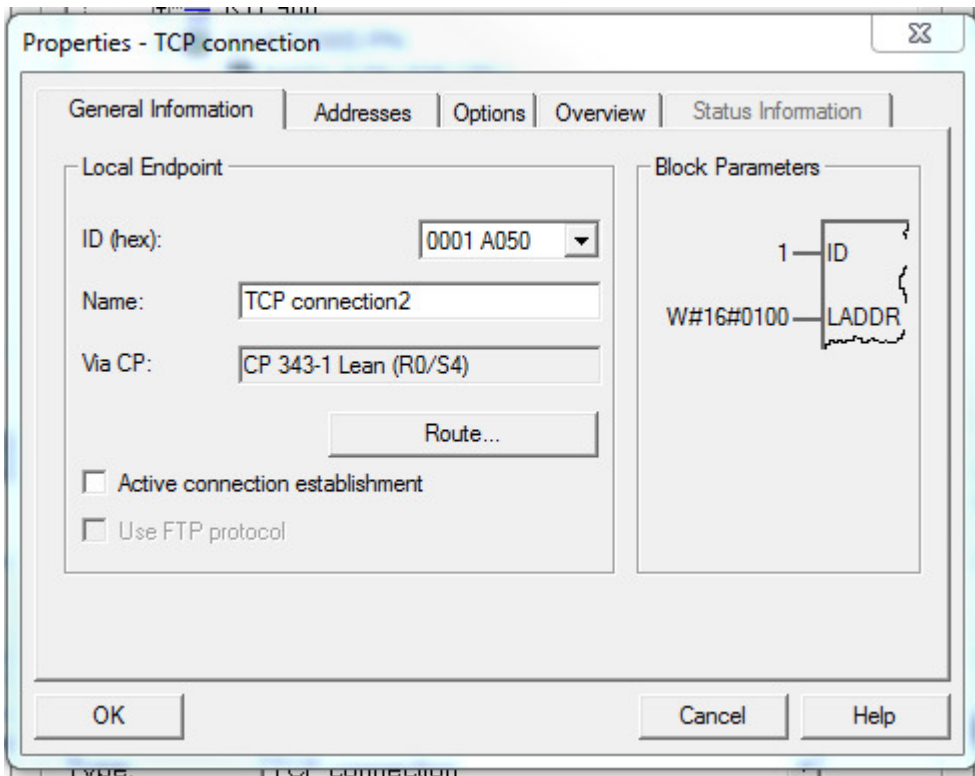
Properties - TCP connection

General Information | Addresses | Options | Overview | Status Information

Local Endpoint

ID (hex): 0001 A050

Name: TCP connection2

Via CP: CP 343-1 Lean (R0/S4)

Route...

Active connection establishment

Use FTP protocol

Block Parameters

1 ID

W#16#0100 LADDR

OK

Cancel

Help